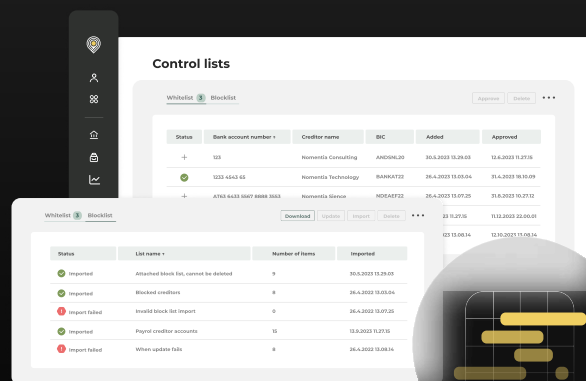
Control lists

Whitelist 3 Blocklist

Approve Delete •••

| Status | Bank account number ↑ | Creditor name | BIC | Added | Approved |
|---|---|---|---|---|---|
| + | 123 | Nomentia Consulting | ANDSNL20 | 30.5.2023 13.29.03 | 12.6.2023 11.27.15 |
| | 1233 4542 65 | Nomentia Technology | BANKAT22 | 26.4.2023 13.03.04 | 31.4.2023 14.10.09 |
| + | AT63 6433 5567 8888 3553 | Nomentia Sience | NDEAEF22 | 26.4.2023 13.07.25 | 31.8.2023 10.27.12 |
| | | | | | 11.12.2023 22.00.01 |
| | | | | | 12.10.2023 13.08.14 |

Whitelist 3 Blocklist

Download Update Import Delete •••

| Status | List name ↑ | Number of items | Imported |
|---|---|---|---|
| Imported | Attached block list, cannot be deleted | 9 | 30.5.2023 13.29.03 |
| Imported | Blocked creditors | 8 | 26.4.2023 13.03.04 |
| Import failed | Invalid block list import | 0 | 26.4.2023 13.07.25 |
| Imported | Payrol creditor accounts | 15 | 13.9.2023 11.27.15 |
| Import failed | When update fails | 8 | 26.4.2023 13.08.14 |